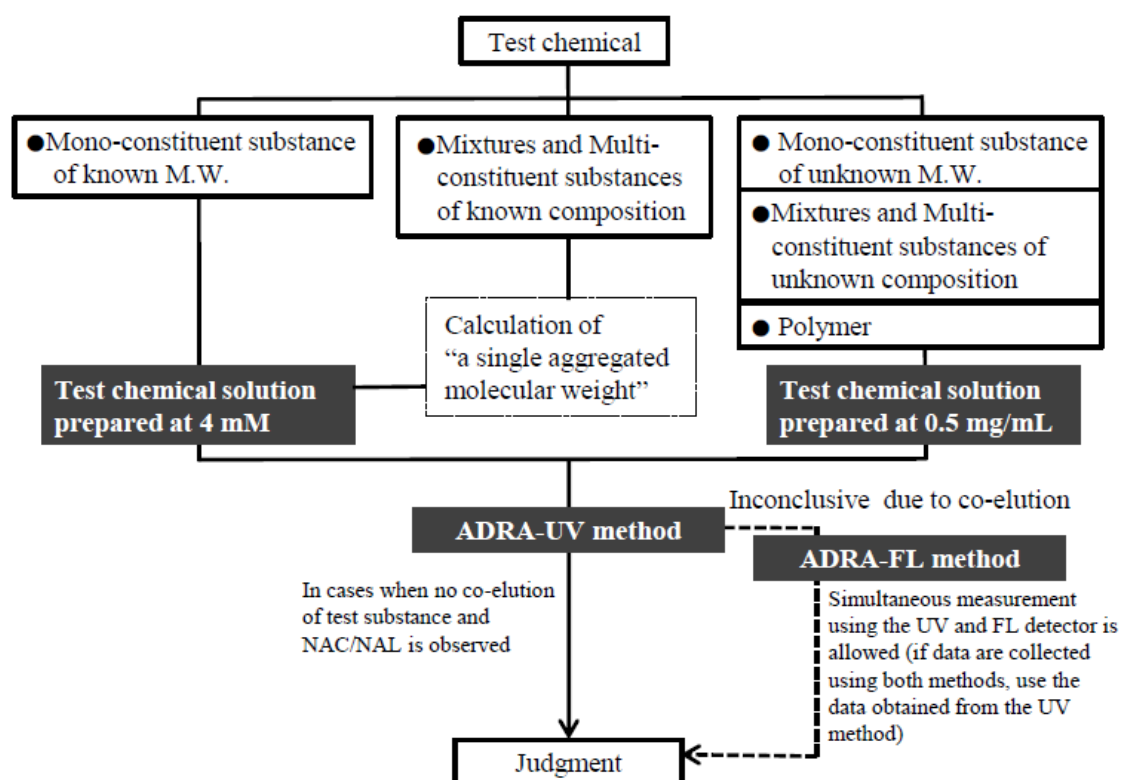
Test chemical

●Mono-constituent substance of known M.W.

●Mixtures and Multi-constituent substances of known composition

● Mono-constituent substance of unknown M.W.

●Mixtures and Multi-constituent substances of unknown composition

● Polymer

Calculation of "a single aggregated molecular weight"

Test chemical solution prepared at 4 mM

Test chemical solution prepared at 0.5 mg/mL

Inconclusive due to co-elution

ADRA-UV method

ADRA-FL method

In cases when no co-elution of test substance and NAC/NAL is observed

Simultaneous measurement using the UV and FL detector is allowed (if data are collected using both methods, use the data obtained from the UV method)

Judgment